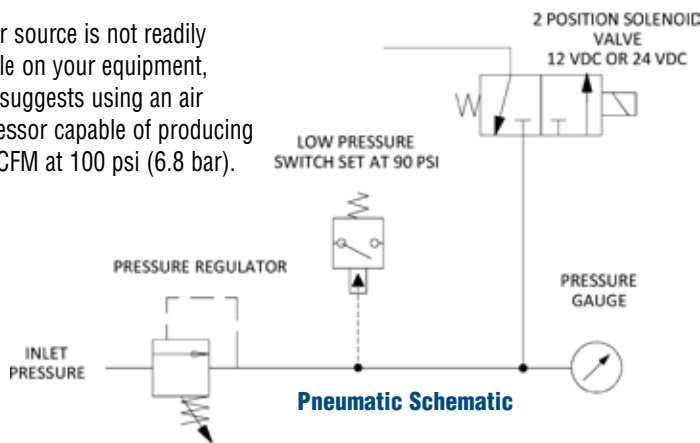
r source is not readily le on your equipment, suggests using an air essor capable of producing CFM at 100 psi (6.8 bar).

2 POSITION SOLENOID VALVE 12 VDC OR 24 VDC

LOW PRESSURE SWITCH SET AT 90 PSI

PRESSURE REGULATOR

PRESSURE GAUGE

INLET PRESSURE

Pneumatic Schematic